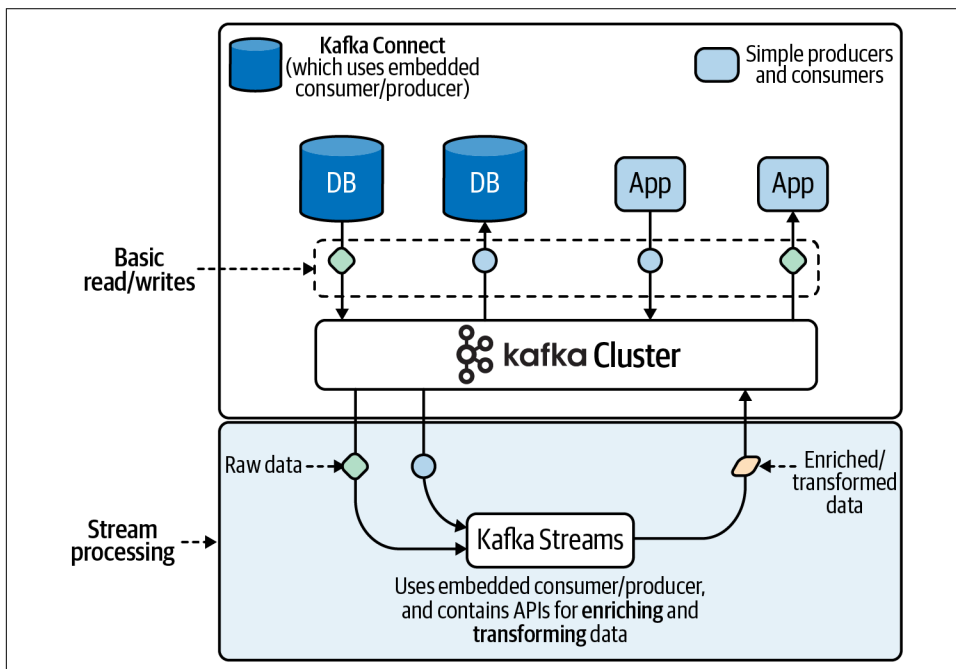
Kafka Connect
(which uses embedded consumer/producer)

Simple producers and consumers

DB

DB

App

App

Basic read/writes

kafka Cluster

Raw data

Enriched/ transformed data

Stream processing

Kafka Streams

Uses embedded consumer/producer, and contains APIs for enriching and transforming data